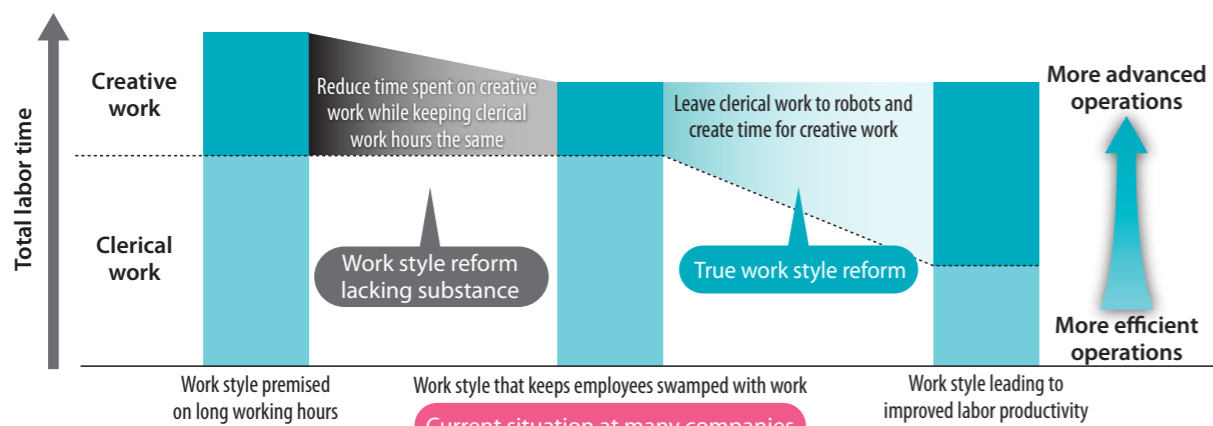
Total labor time

Creative work

Clerical work

Reduce time spent on creative work while keeping clerical work hours the same

Leave clerical work to robots and create time for creative work

More advanced operations

Work style reform lacking substance

True work style reform

More efficient operations

Work style premised on long working hours

Work style that keeps employees swamped with work

Work style leading to improved labor productivity

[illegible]